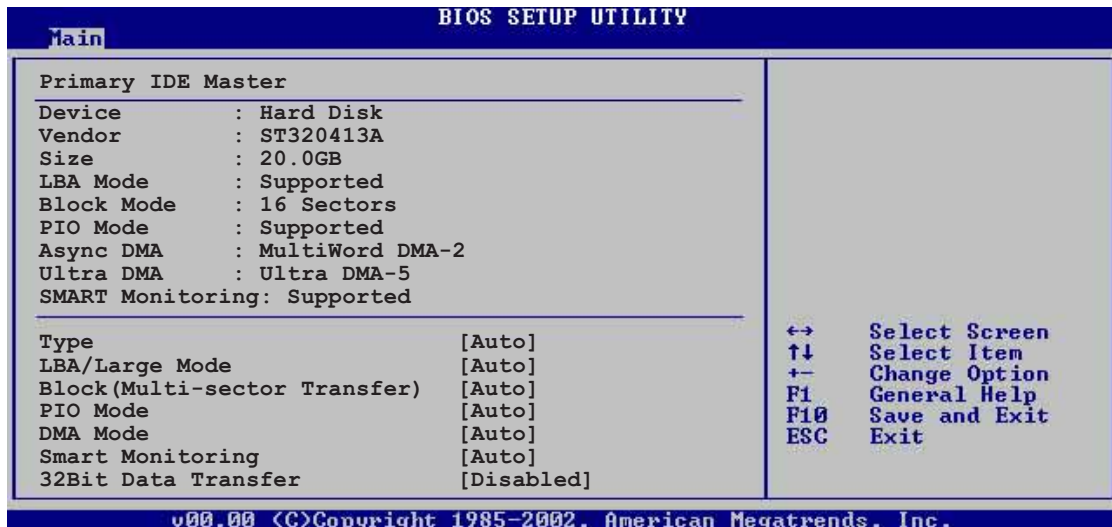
BIOS SETUP UTILITY

Main

Primary IDE Master

Device : Hard Disk
Vendor : ST320413A
Size : 20.0GB
LBA Mode : Supported
Block Mode : 16 Sectors
PIO Mode : Supported
Async DMA : MultiWord DMA-2
Ultra DMA : Ultra DMA-5
SMART Monitoring: Supported

Type [Auto]
LBA/Large Mode [Auto]
Block(Multi-sector Transfer) [Auto]
PIO Mode [Auto]
DMA Mode [Auto]
Smart Monitoring [Auto]
32Bit Data Transfer [Disabled]

↔ Select Screen
↑↓ Select Item
+- Change Option
F1 General Help
F10 Save and Exit
ESC Exit

v00.00 (C)Copyright 1985-2002, American Megatrends, Inc.